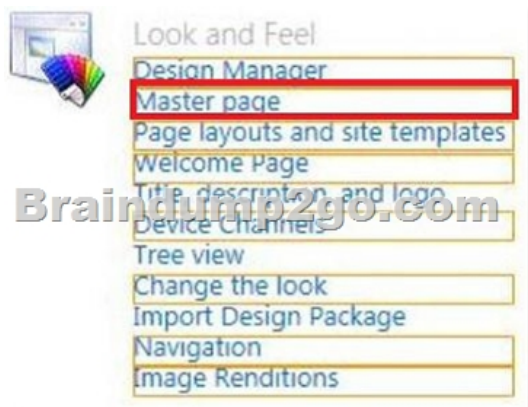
Look and Feel
Design Manager
Master page
Page layouts and site templates
Welcome Page
Title, description, and logo
Device Channels
Tree view
Change the look
Import Design Package
Navigation
Image Renditions

Braindump2go.com